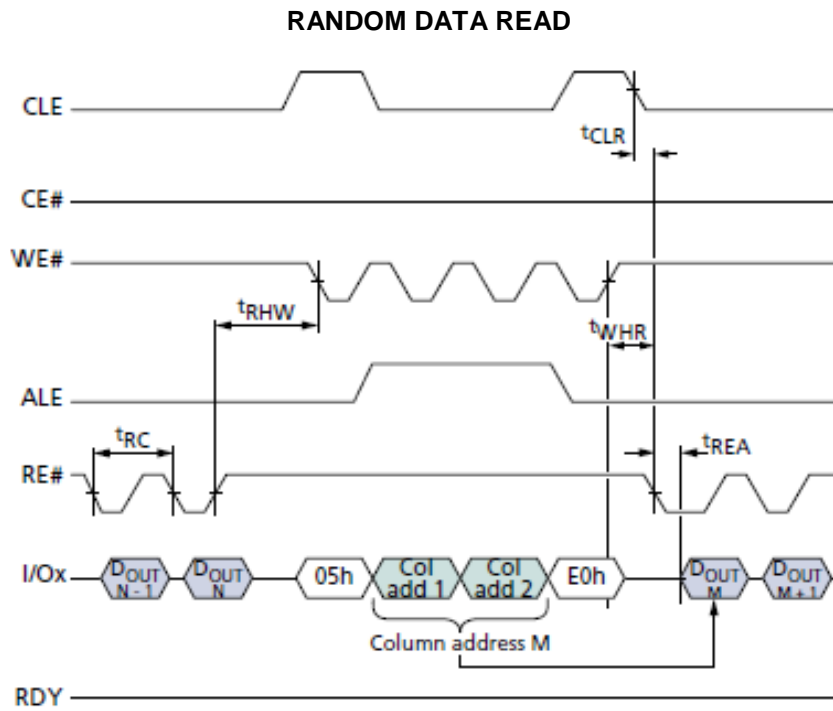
RANDOM DATA READ

CLE

$t_{CLR}$

CE#

WE#

$t_{RHW}$

$t_{WHR}$

ALE

$t_{RC}$

RE#

$t_{REA}$

I/Ox

$D_{OUT}$ N - 1

$D_{OUT}$ N

05h

Col add 1

Col add 2

E0h

$D_{OUT}$ M

$D_{OUT}$ M + 1

Column address M

RDY